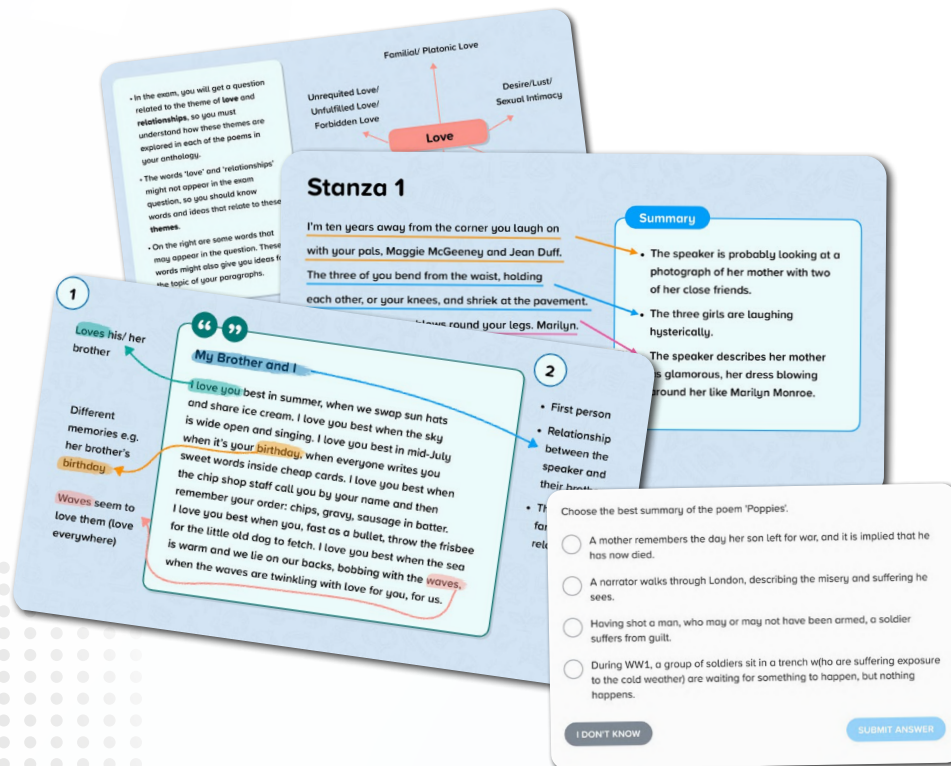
• In the exam, you will get a question related to the theme of **love** and **relationships**, so you must understand how these themes are explored in each of the poems in your anthology.

• The words 'love' and 'relationships' might not appear in the exam question, so you should know words and ideas that relate to these **themes**.

• On the right are some words that may appear in the question. These words might also give you ideas for the topic of your paragraphs.

Familial/ Platonic Love

Unrequited Love/ Unfulfilled Love/ Forbidden Love

Desire/Lust/ Sexual Intimacy

Love

Stanza 1

I'm ten years away from the corner you laugh on with your pals, Maggie McGeeney and Jean Duff. The three of you bend from the waist, holding each other, or your knees, and shriek at the pavement. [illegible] blows round your legs. Marilyn.

Summary

• The speaker is probably looking at a photograph of her mother with two of her close friends.

• The three girls are laughing hysterically.

• The speaker describes her mother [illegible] glamorous, her dress blowing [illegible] around her like Marilyn Monroe.

1

Loves his/ her brother

Different memories e.g. her brother's birthday

Waves seem to love them (love everywhere)

My Brother and I

I love you best in summer, when we swap sun hats and share ice cream. I love you best when the sky is wide open and singing. I love you best in mid-July when it's your birthday, when everyone writes you sweet words inside cheap cards. I love you best when the chip shop staff call you by your name and then remember your order: chips, gravy, sausage in batter. I love you best when you, fast as a bullet, throw the frisbee for the little old dog to fetch. I love you best when the sea is warm and we lie on our backs, bobbing with the waves, when the waves are twinkling with love for you, for us.

2

• First person

• Relationship between the speaker and their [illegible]

• Th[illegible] fa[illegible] rel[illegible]

Choose the best summary of the poem 'Poppies'.

A mother remembers the day her son left for war, and it is implied that he has now died.

A narrator walks through London, describing the misery and suffering he sees.

Having shot a man, who may or may not have been armed, a soldier suffers from guilt.

During WW1, a group of soldiers sit in a trench w(ho are suffering exposure to the cold weather) are waiting for something to happen, but nothing happens.

I DON'T KNOW

SUBMIT ANSWER